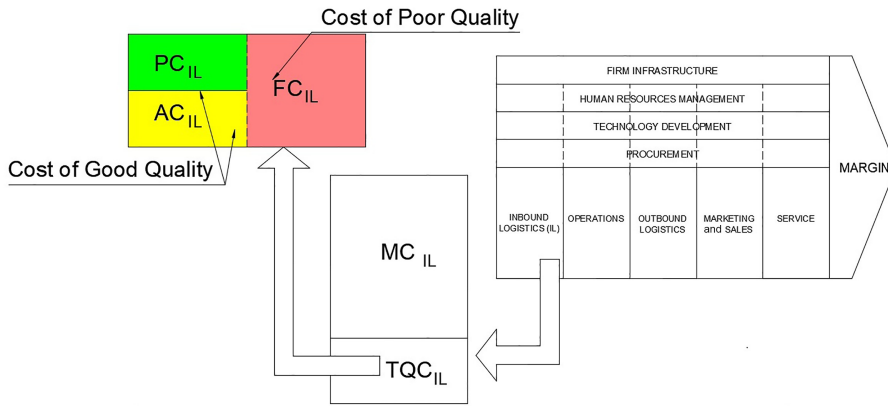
Cost of Poor Quality

$PC_{IL}$

$FC_{IL}$

$AC_{IL}$

Cost of Good Quality

FIRM INFRASTRUCTURE

HUMAN RESOURCES MANAGEMENT

TECHNOLOGY DEVELOPMENT

PROCUREMENT

MARGIN

INBOUND LOGISTICS (IL)

OPERATIONS

OUTBOUND LOGISTICS

MARKETING and SALES

SERVICE

$MC_{IL}$

$TQC_{IL}$